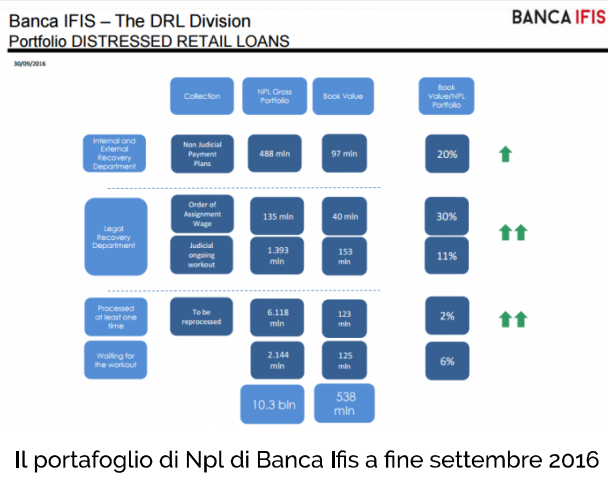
Banca IFIS – The DRL Division
Portfolio DISTRESSED RETAIL LOANS

BANCA IFIS

30/09/2016

Collection

NPL Gross Portfolio

Book Value

Book Value/NPL Portfolio

Internal and External Recovery Department

Non Judicial Payment Plans

488 mln

97 mln

20%

Legal Recovery Department

Order of Assignment Wage

135 mln

40 mln

30%

Judicial ongoing workout

1.393 mln

153 mln

11%

Processed at least one time

To be reprocessed

6.118 mln

123 mln

2%

Waiting for the workout

2.144 mln

125 mln

6%

10.3 bln

538 mln

Il portafoglio di Npl di Banca Ifis a fine settembre 2016